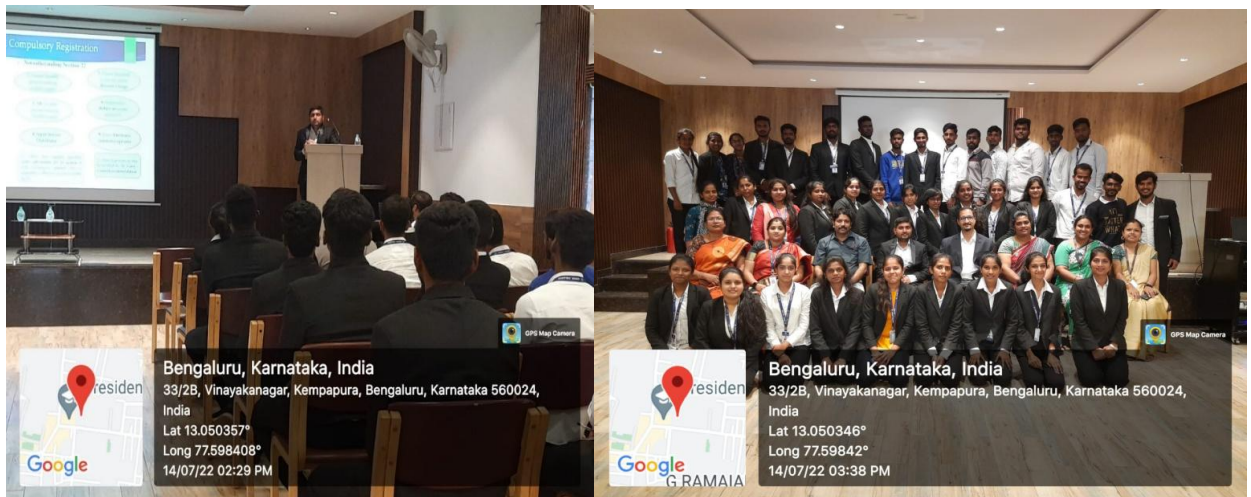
Compulsory Registration

GPS Map Camera

residen

Google

Bengaluru, Karnataka, India
33/2B, Vinayakanagar, Kempapura, Bengaluru, Karnataka 560024, India
Lat 13.050357°
Long 77.598408°
14/07/22 02:29 PM

GPS Map Camera

residen

Google
G RAMAIA

Bengaluru, Karnataka, India
33/2B, Vinayakanagar, Kempapura, Bengaluru, Karnataka 560024, India
Lat 13.050346°
Long 77.59842°
14/07/22 03:38 PM